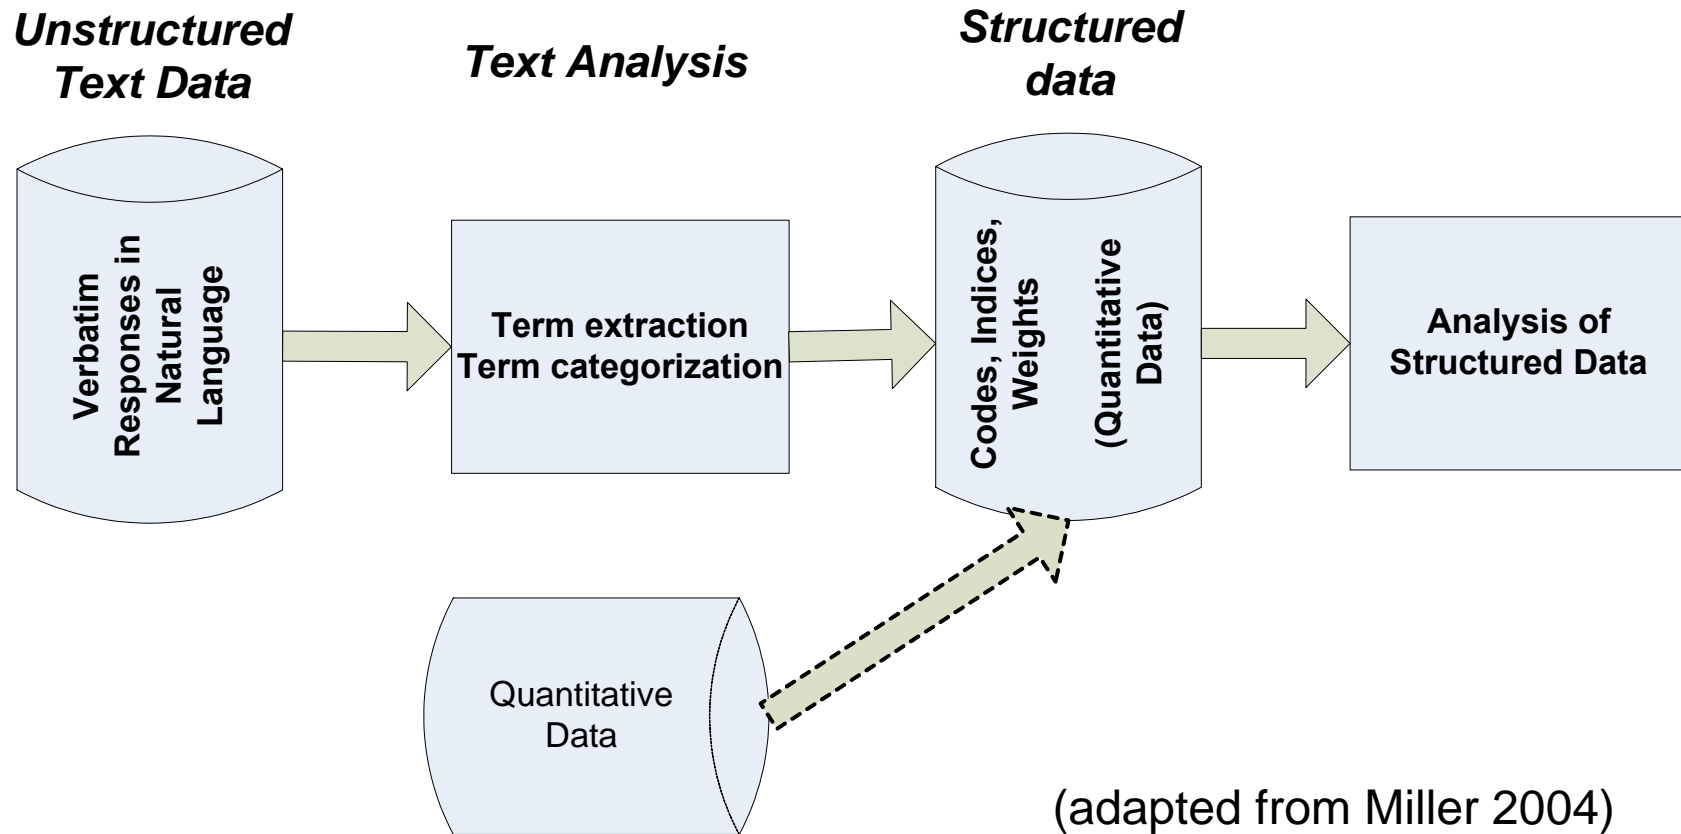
Unstructured Text Data

Text Analysis

Structured data

Verbatim Responses in Natural Language

Term extraction
Term categorization

Codes, Indices, Weights
(Quantitative Data)

Analysis of Structured Data

Quantitative Data

(adapted from Miller 2004)